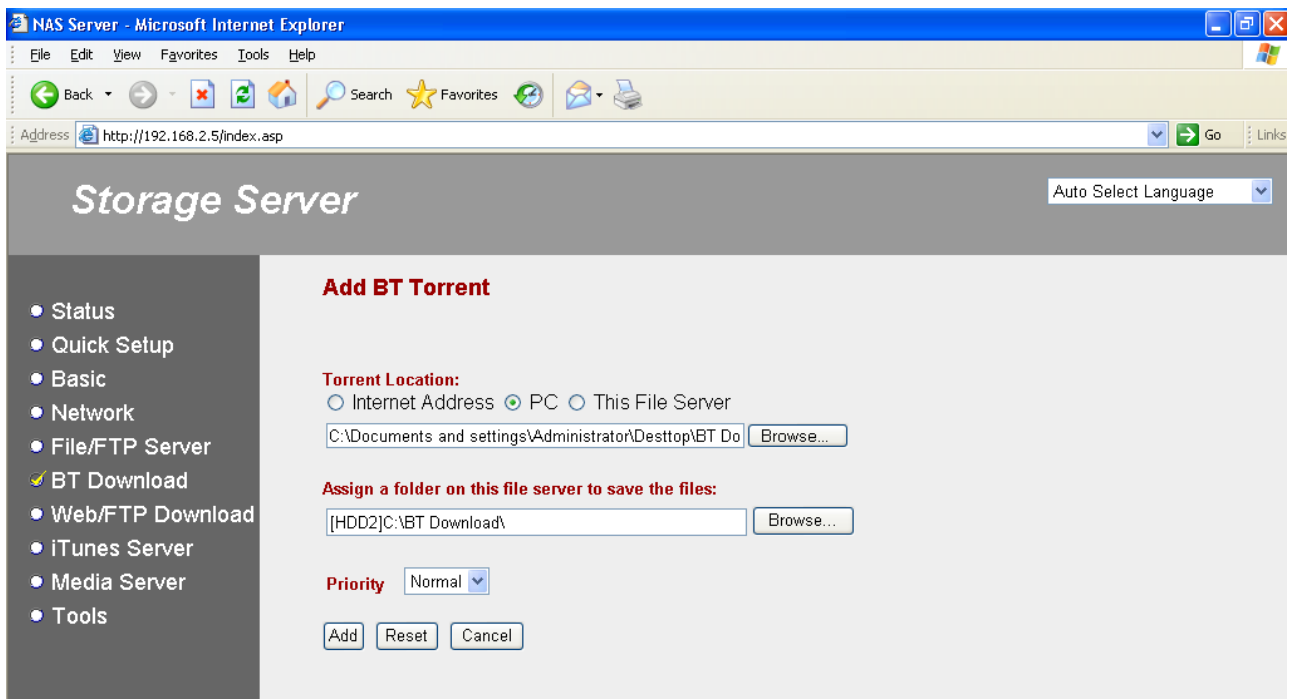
NAS Server - Microsoft Internet Explorer

File Edit View Favorites Tools Help

Back Search Favorites

Address http://192.168.2.5/index.asp Go Links

Storage Server

Auto Select Language

Status
Quick Setup
Basic
Network
File/FTP Server
BT Download
Web/FTP Download
iTunes Server
Media Server
Tools

Add BT Torrent

Torrent Location:
Internet Address PC This File Server

C:\Documents and settings\Administrator\Desttop\BT Do Browse...

Assign a folder on this file server to save the files:

[HDD2]C:\BT Download\ Browse...

Priority Normal

Add Reset Cancel